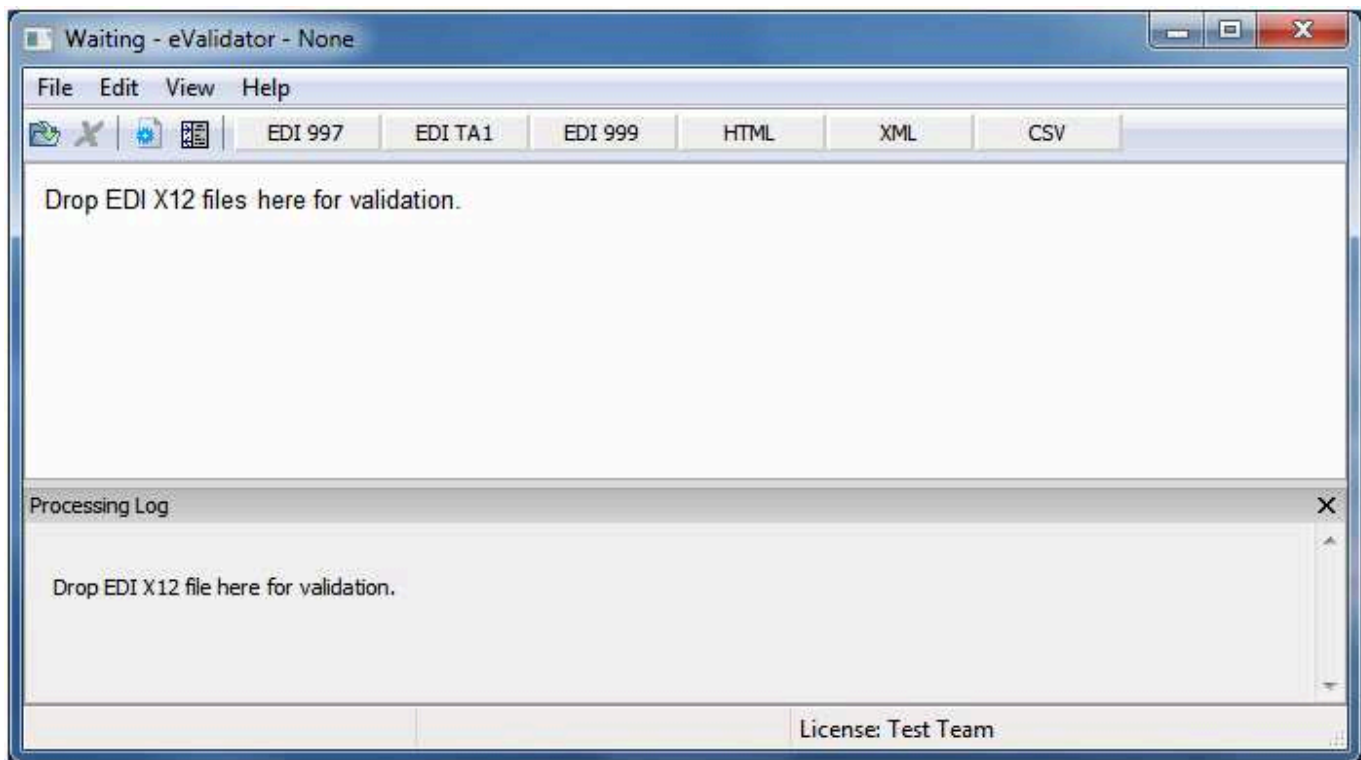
Waiting - eValidator - None

File Edit View Help

EDI 997 EDI TA1 EDI 999 HTML XML CSV

Drop EDI X12 files here for validation.

Processing Log

Drop EDI X12 file here for validation.

License: Test Team